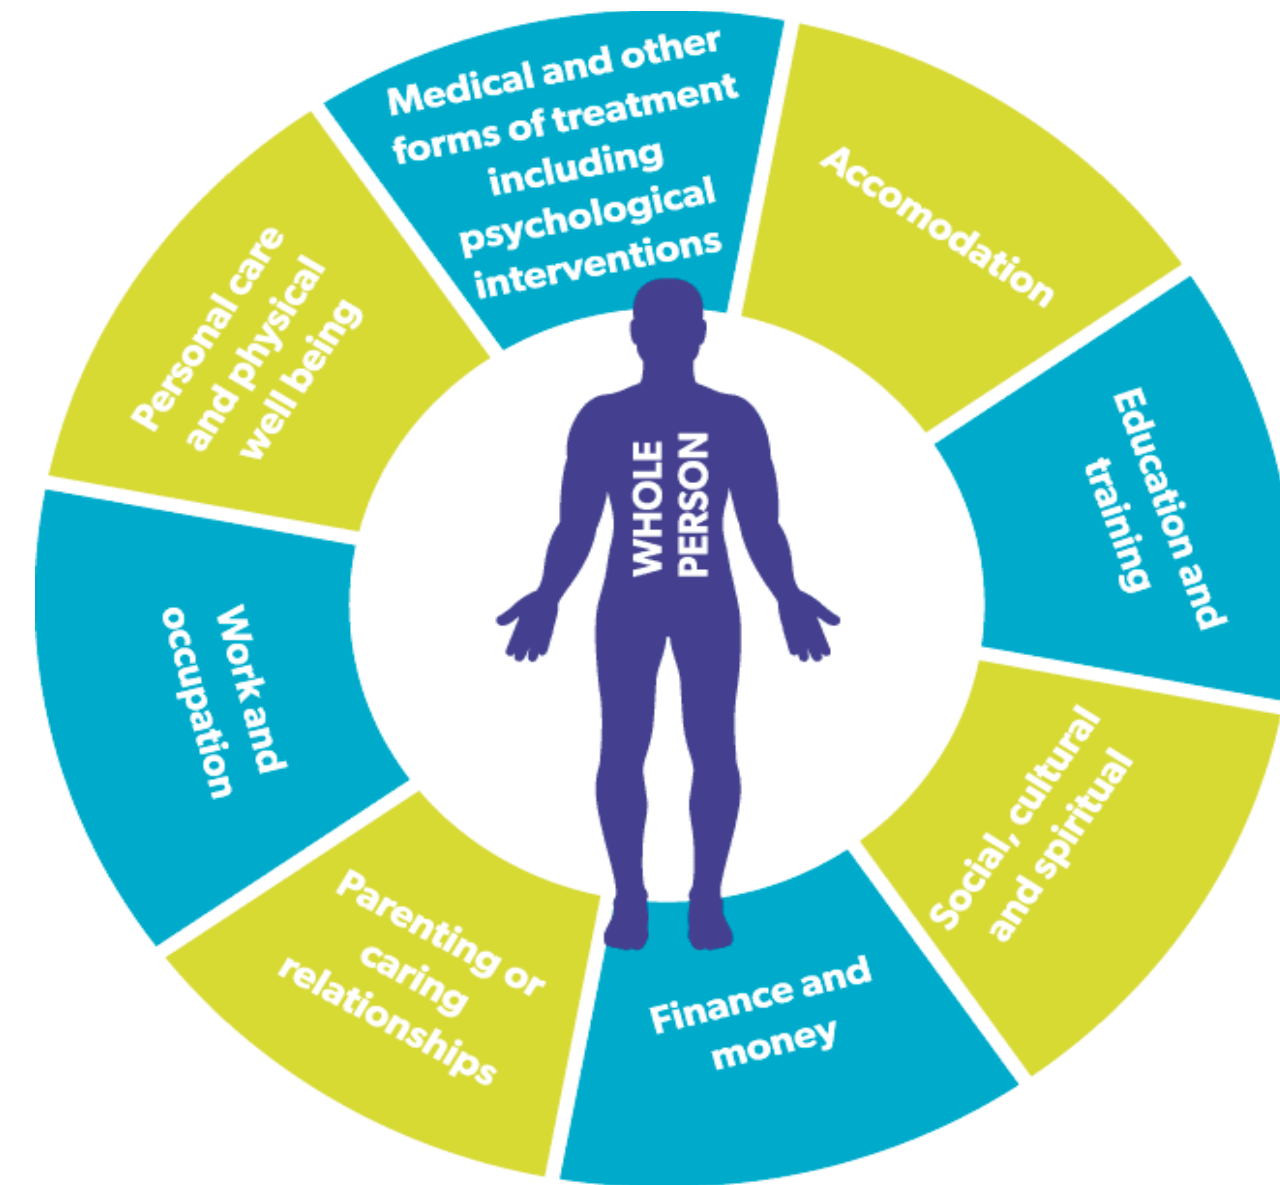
Medical and other forms of treatment including psychological interventions

Accomodation

Education and training

Social, cultural and spiritual

Finance and money

Parenting or caring relationships

Work and occupation

Personal care and physical well being

WHOLE PERSON